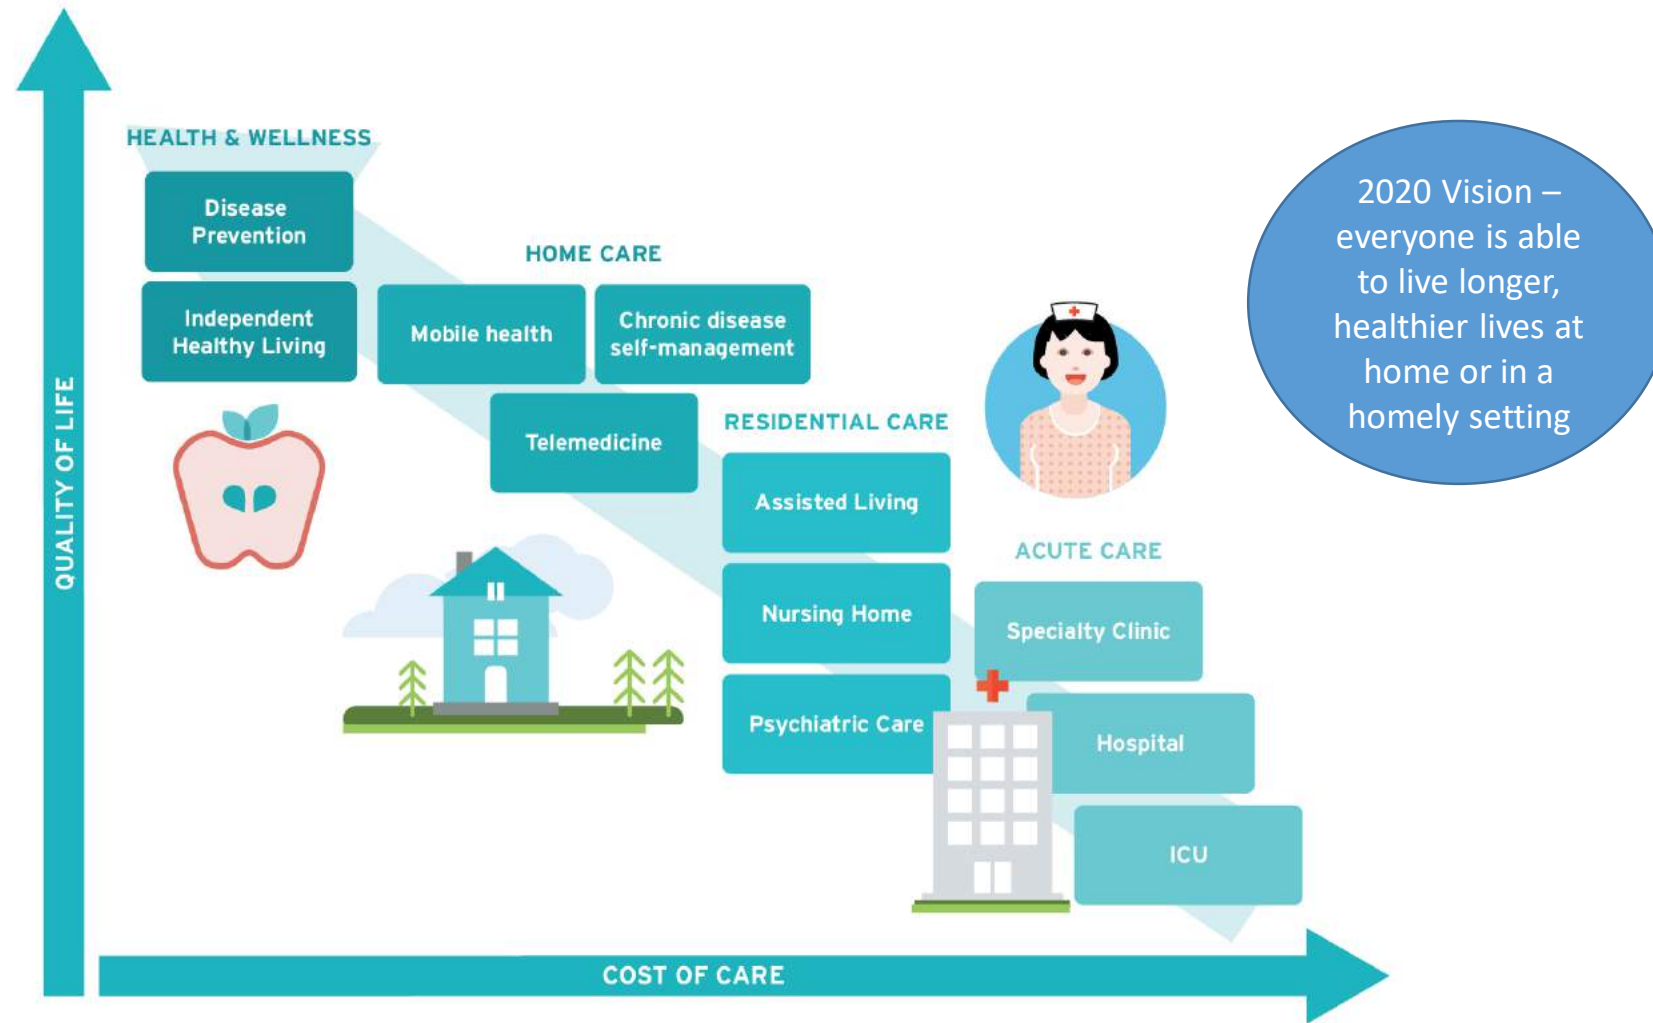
QUALITY OF LIFE

HEALTH & WELLNESS

Disease Prevention

Independent Healthy Living

HOME CARE

Mobile health

Chronic disease self-management

Telemedicine

RESIDENTIAL CARE

Assisted Living

Nursing Home

Psychiatric Care

ACUTE CARE

Specialty Clinic

Hospital

ICU

2020 Vision – everyone is able to live longer, healthier lives at home or in a homely setting

COST OF CARE